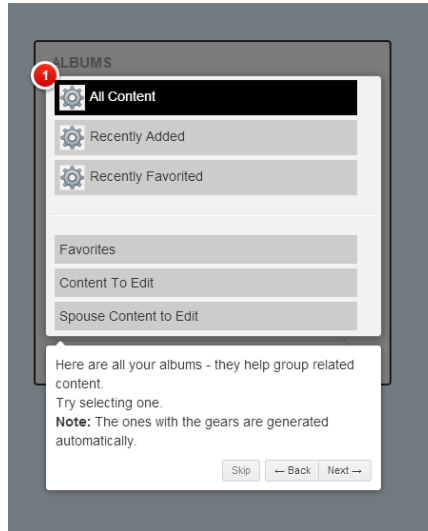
ALBUMS

1

All Content

Recently Added

Recently Favorited

Favorites

Content To Edit

Spouse Content to Edit

Here are all your albums - they help group related content.
Try selecting one.
**Note:** The ones with the gears are generated automatically.

Skip ← Back Next →